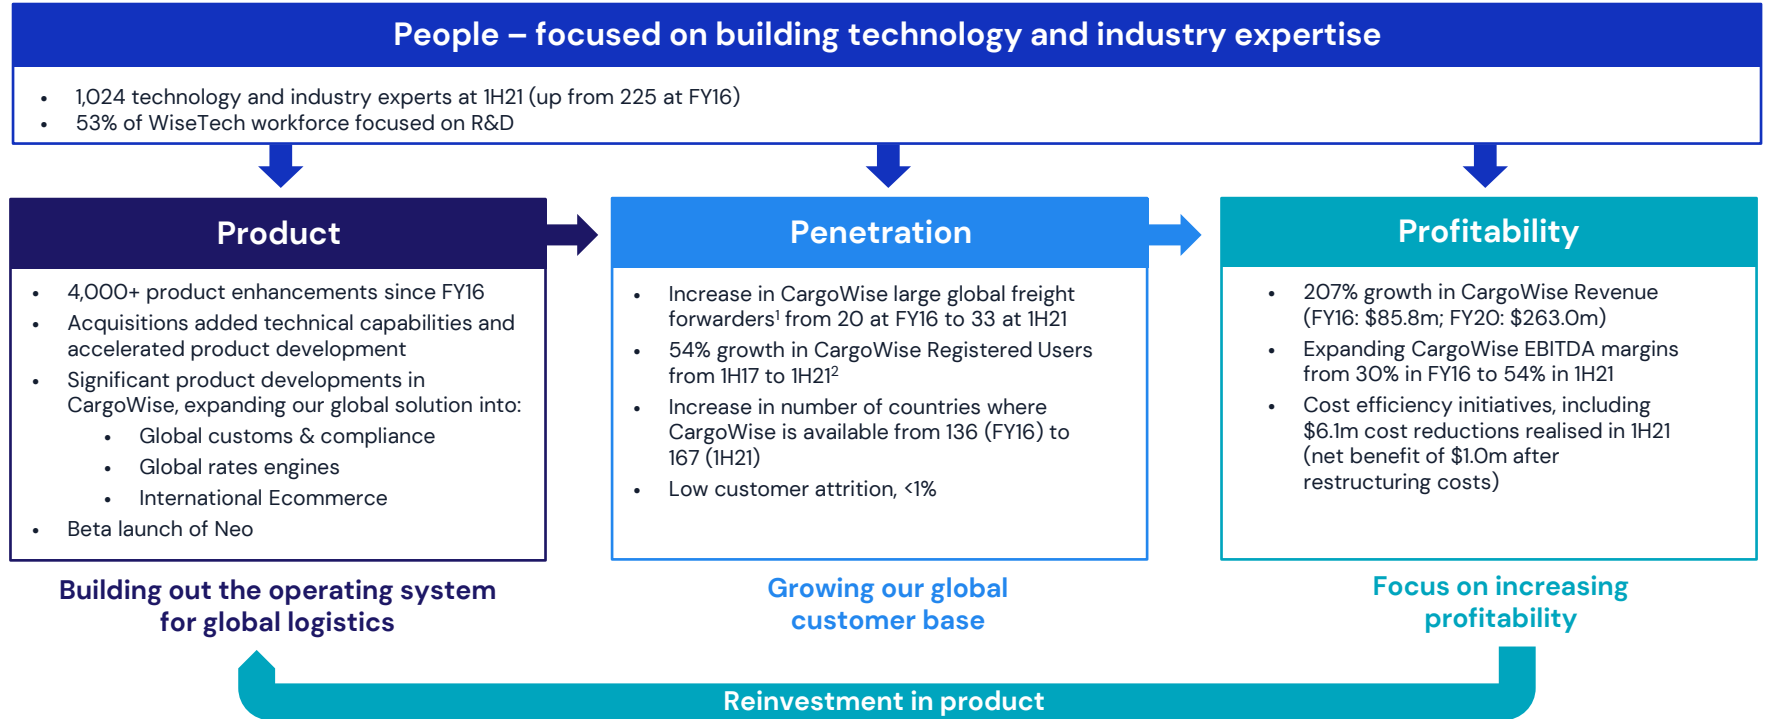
People – focused on building technology and industry expertise

- 1,024 technology and industry experts at 1H21 (up from 225 at FY16)
- 53% of WiseTech workforce focused on R&D

Product

- 4,000+ product enhancements since FY16
- Acquisitions added technical capabilities and accelerated product development
- Significant product developments in CargoWise, expanding our global solution into:
  - Global customs & compliance
  - Global rates engines
  - International Ecommerce
- Beta launch of Neo

Building out the operating system for global logistics

Penetration

- Increase in CargoWise large global freight forwarders$^1$ from 20 at FY16 to 33 at 1H21
- 54% growth in CargoWise Registered Users from 1H17 to 1H21$^2$
- Increase in number of countries where CargoWise is available from 136 (FY16) to 167 (1H21)
- Low customer attrition, <1%

Growing our global customer base

Profitability

- 207% growth in CargoWise Revenue (FY16: \$85.8m; FY20: \$263.0m)
- Expanding CargoWise EBITDA margins from 30% in FY16 to 54% in 1H21
- Cost efficiency initiatives, including \$6.1m cost reductions realised in 1H21 (net benefit of \$1.0m after restructuring costs)

Focus on increasing profitability

Reinvestment in product